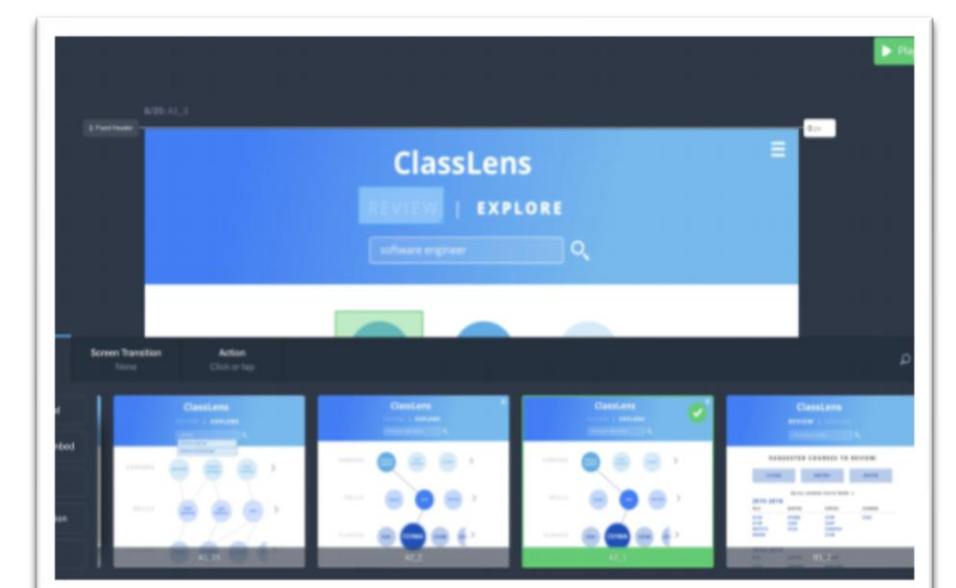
Pla

A/20: A1_3

1 Fixed Header

ClassLens

REVIEW | EXPLORE

software engineer

Screen Transition
None

Action
Click or tap

d

nbed

ion

ClassLens

A1_15

ClassLens

REVIEW | EXPLORE

A2_2

ClassLens

REVIEW | EXPLORE

A2_1

ClassLens

REVIEW | EXPLORE

SUGGESTED COURSES TO REVIEW

2015-2016

B1_2